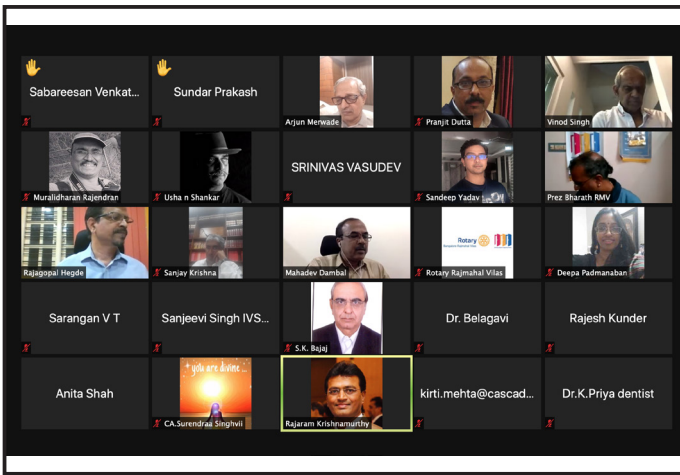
Sabareesan Venkat...

Sundar Prakash

Arjun Merwade

Pranjit Dutta

Vinod Singh

Muralidharan Rajendran

Usha n Shankar

SRINIVAS VASUDEV

Sandeep Yadav

Prez Bharath RMV

Rajagopal Hegde

Sanjay Krishna

Mahadev Dambal

Rotary

Rotary Rajmahal Vilas

Deepa Padmanaban

Sarangan V T

Sanjeevi Singh IVS...

S.K. Bajaj

Dr. Belagavi

Rajesh Kunder

Anita Shah

you are divine

CA.Surendraa Singhvii

Rajaram Krishnamurthy

kirti.mehta@cascad...

Dr.K.Priya dentist